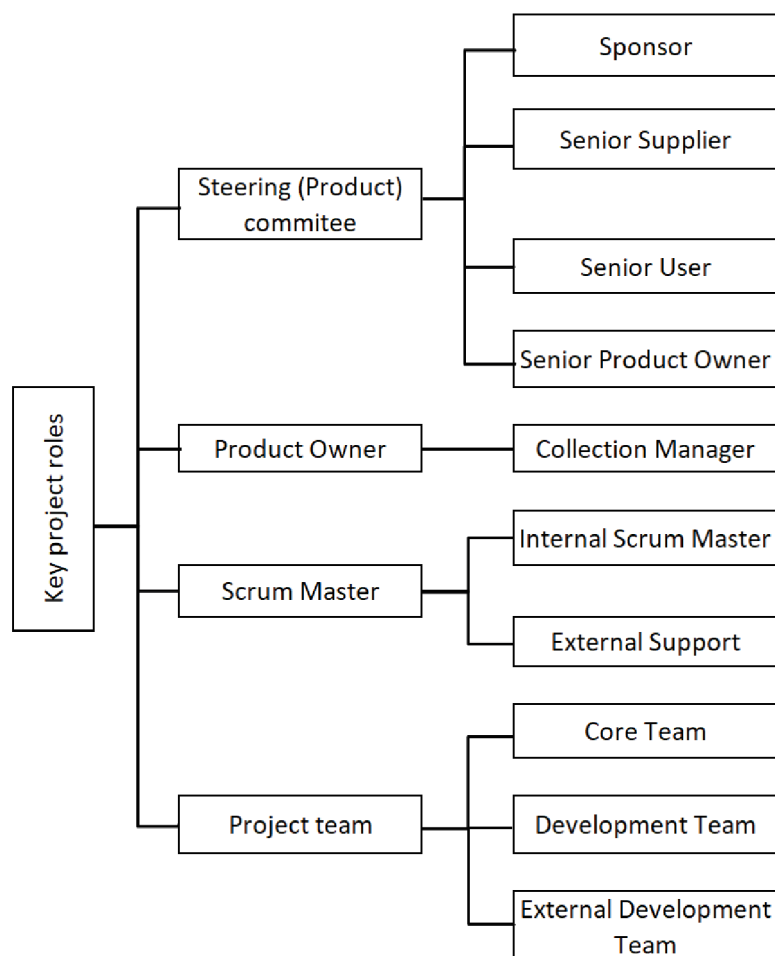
Key project roles

Steering (Product) commitee

Sponsor

Senior Supplier

Senior User

Senior Product Owner

Product Owner

Collection Manager

Scrum Master

Internal Scrum Master

External Support

Project team

Core Team

Development Team

External Development Team